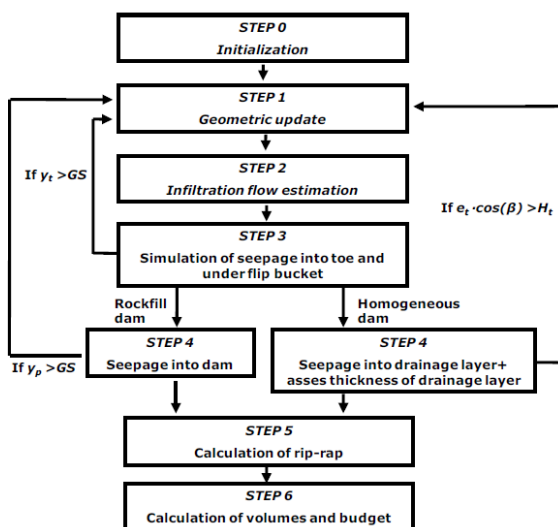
STEP 0
Initialization

STEP 1
Geometric update

If $y_t > GS$

STEP 2
Infiltration flow estimation

If $e_t \cdot cos(\beta) > H_t$

STEP 3
Simulation of seepage into toe and under flip bucket

Rockfill dam

Homogeneous dam

If $y_p > GS$

STEP 4
Seepage into dam

STEP 4
Seepage into drainage layer+ asses thickness of drainage layer

STEP 5
Calculation of rip-rap

STEP 6
Calculation of volumes and budget